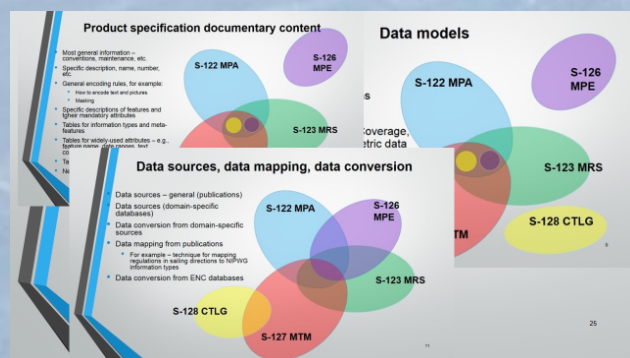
Product specification documentary content

- Most general information – conventions, maintenance, etc.
- Specific description, name, number, etc.
- General encoding rules, for example:
  - How to encode text and pictures
  - Masking
- Specific descriptions of features and their mandatory attributes
- Tables for information types and meta-features
- Tables for widely-used attributes – e.g., feature name, date ranges, text co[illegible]
- Te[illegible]
- Ne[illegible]

S-122 MPA
S-126 MPE
S-123 MRS

Data models

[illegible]s
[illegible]overage,
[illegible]etric data

S-122 MPA
S-126 MPE
S-123 MRS
S-128 CTLG
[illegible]TM
9

Data sources, data mapping, data conversion

- Data sources – general (publications)
- Data sources (domain-specific databases)
- Data conversion from domain-specific sources
- Data mapping from publications
  - For example – technique for mapping regulations in sailing directions to NIPWG information types
- Data conversion from ENC databases

S-122 MPA
S-126 MPE
S-123 MRS
S-128 CTLG
S-127 MTM
11
25